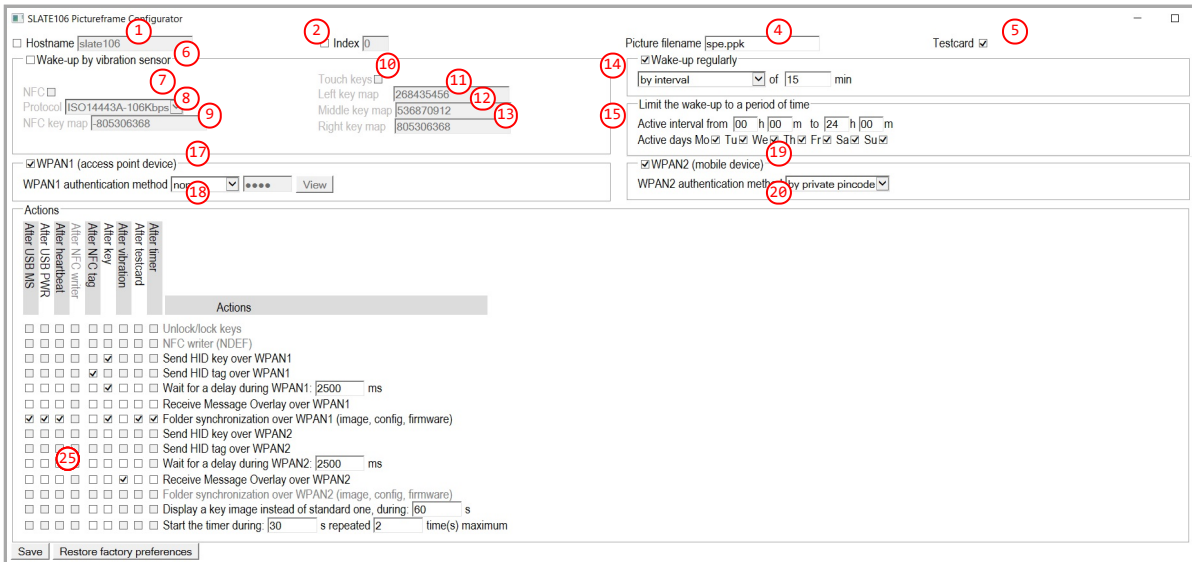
SLATE106 Pictureframe Configurator

1 2 4 5

Hostname slate106 Index 0 Picture filename spe.ppk Testcard

6 Wake-up by vibration sensor

7 NFC

8 Protocol ISO14443A-106Kbps

9 NFC key map -805306368

10 Touch keys

11 Left key map 268435456

12 Middle key map 536870912

13 Right key map 805306368

14 Wake-up regularly

by interval of 15 min

15 Limit the wake-up to a period of time

Active interval from 00 h 00 m to 24 h 00 m

Active days Mo Tu We Th Fr Sa Su

19

17 WPAN1 (access point device)

WPAN1 authentication method non 18 ●●●● View

WPAN2 (mobile device)

WPAN2 authentication meth 20 by private pincode

Actions

After USB MS
After USB PWR
After heartbeat
After NFC writer
After NFC tag
After key
After vibration
After testcard
After timer

Actions

Unlock/lock keys
NFC writer (NDEF)
Send HID key over WPAN1
Send HID tag over WPAN1
Wait for a delay during WPAN1: 2500 ms
Receive Message Overlay over WPAN1
Folder synchronization over WPAN1 (image, config, firmware)
Send HID key over WPAN2
Send HID tag over WPAN2
25 Wait for a delay during WPAN2: 2500 ms
Receive Message Overlay over WPAN2
Folder synchronization over WPAN2 (image, config, firmware)
Display a key image instead of standard one, during: 60 s
Start the timer during: 30 s repeated 2 time(s) maximum

Save Restore factory preferences